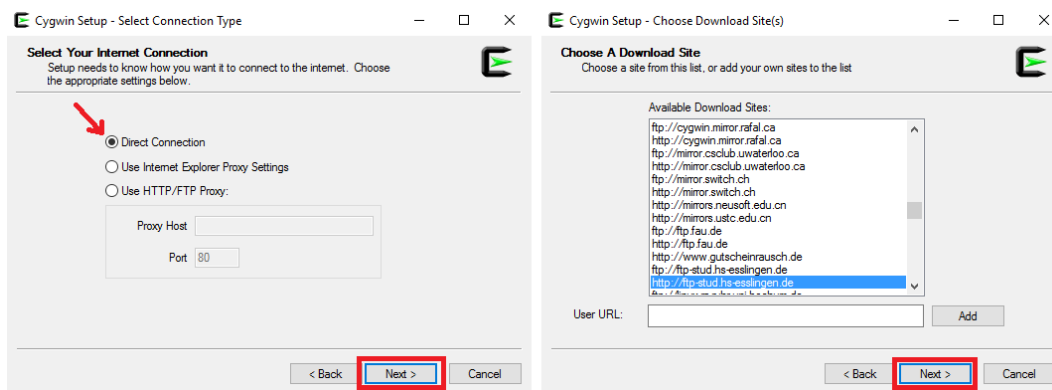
Cygwin Setup - Select Connection Type

Select Your Internet Connection
Setup needs to know how you want it to connect to the internet. Choose the appropriate settings below.

Direct Connection
Use Internet Explorer Proxy Settings
Use HTTP/FTP Proxy:

Proxy Host
Port 80

< Back Next > Cancel

Cygwin Setup - Choose Download Site(s)

Choose A Download Site
Choose a site from this list, or add your own sites to the list

Available Download Sites:
ftp://cygwin.mirror.rafal.ca
http://cygwin.mirror.rafal.ca
ftp://mirror.csclub.uwaterloo.ca
http://mirror.csclub.uwaterloo.ca
ftp://mirror.switch.ch
http://mirror.switch.ch
http://mirrors.neusoft.edu.cn
http://mirrors.ustc.edu.cn
ftp://ftp.fau.de
http://ftp.fau.de
http://www.gutscheinrausch.de
ftp://ftp-stud.hs-esslingen.de
http://ftp-stud.hs-esslingen.de
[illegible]

User URL:
Add

< Back Next > Cancel